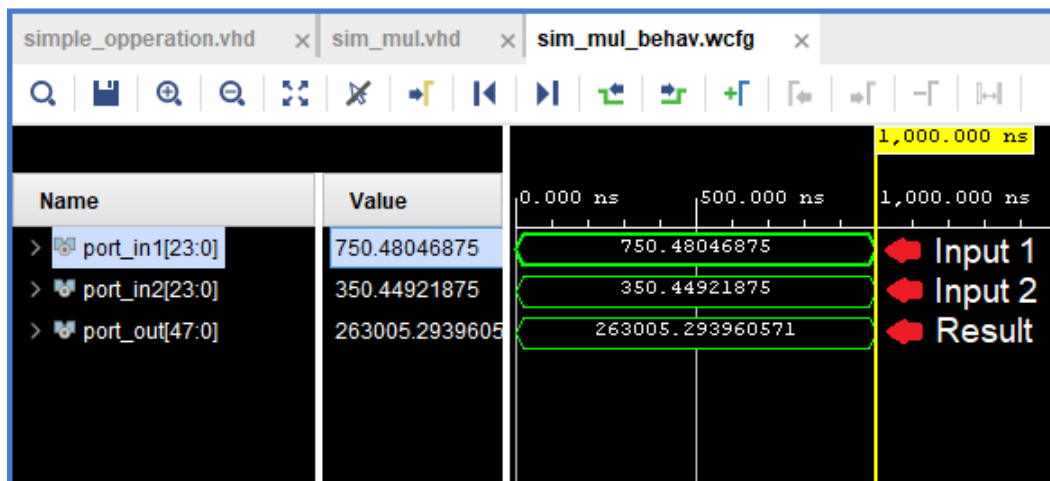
simple_opperation.vhd × sim_mul.vhd × sim_mul_behav.wcfg ×

1,000.000 ns

| Name | Value |
|---|---|
| port_in1[23:0] | 750.48046875 |
| port_in2[23:0] | 350.44921875 |
| port_out[47:0] | 263005.2939605 |

0.000 ns 500.000 ns 1,000.000 ns

750.48046875
350.44921875
263005.293960571

Input 1
Input 2
Result